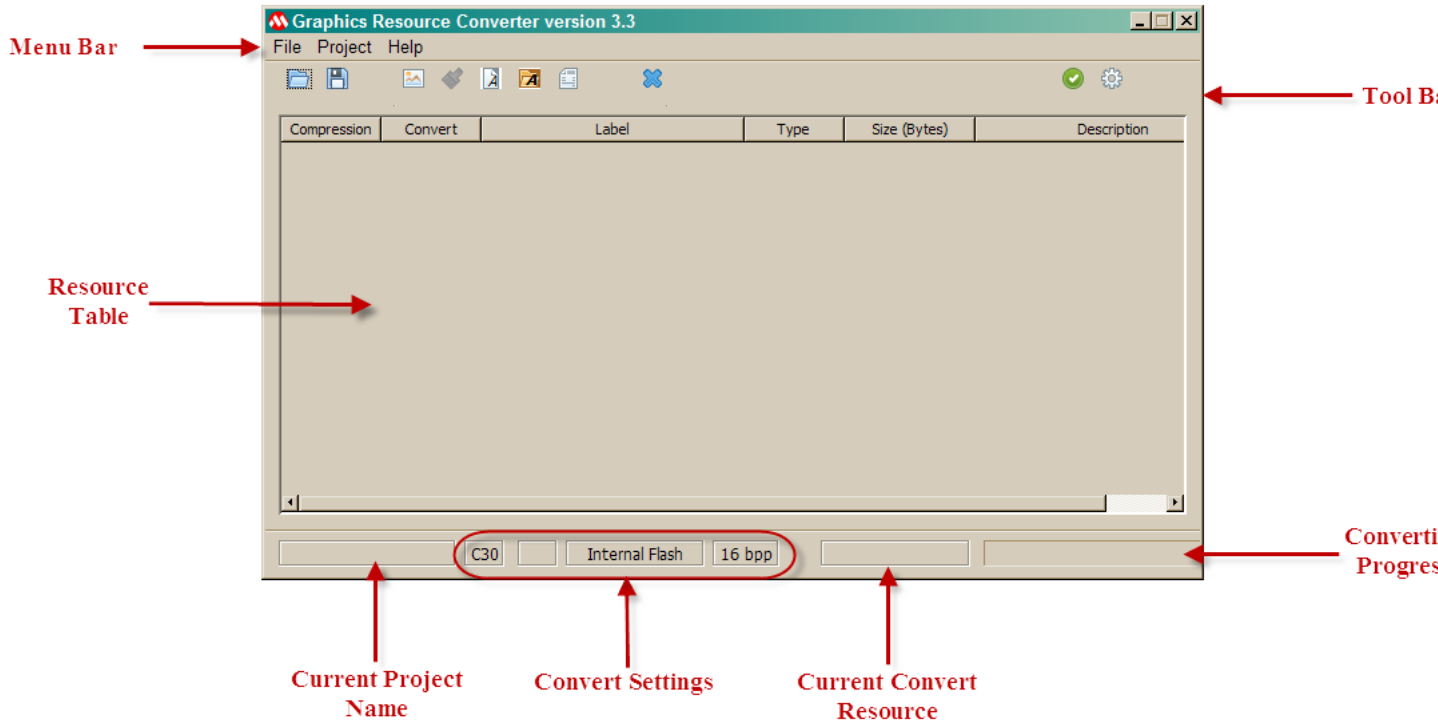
Graphics Resource Converter version 3.3

Menu Bar

File Project Help

Tool Ba

| Compression | Convert | Label | Type | Size (Bytes) | Description |
|---|---|---|---|---|---|

Resource Table

C30 Internal Flash 16 bpp

Converti Progres

Current Project Name

Convert Settings

Current Convert Resource